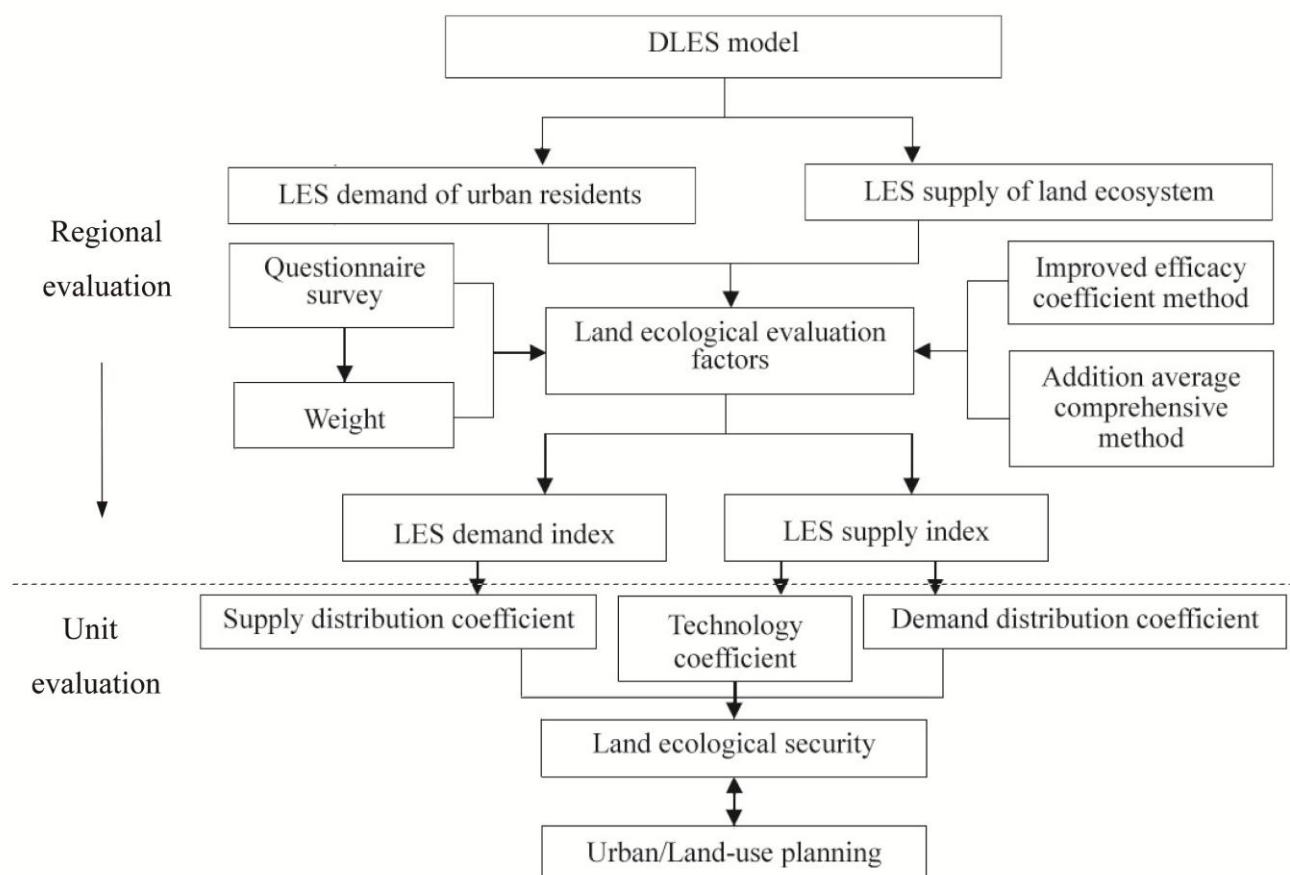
DLES model

LES demand of urban residents

LES supply of land ecosystem

Regional evaluation

Questionnaire survey

Weight

Land ecological evaluation factors

Improved efficacy coefficient method

Addition average comprehensive method

LES demand index

LES supply index

Unit evaluation

Supply distribution coefficient

Technology coefficient

Demand distribution coefficient

Land ecological security

Urban/Land-use planning